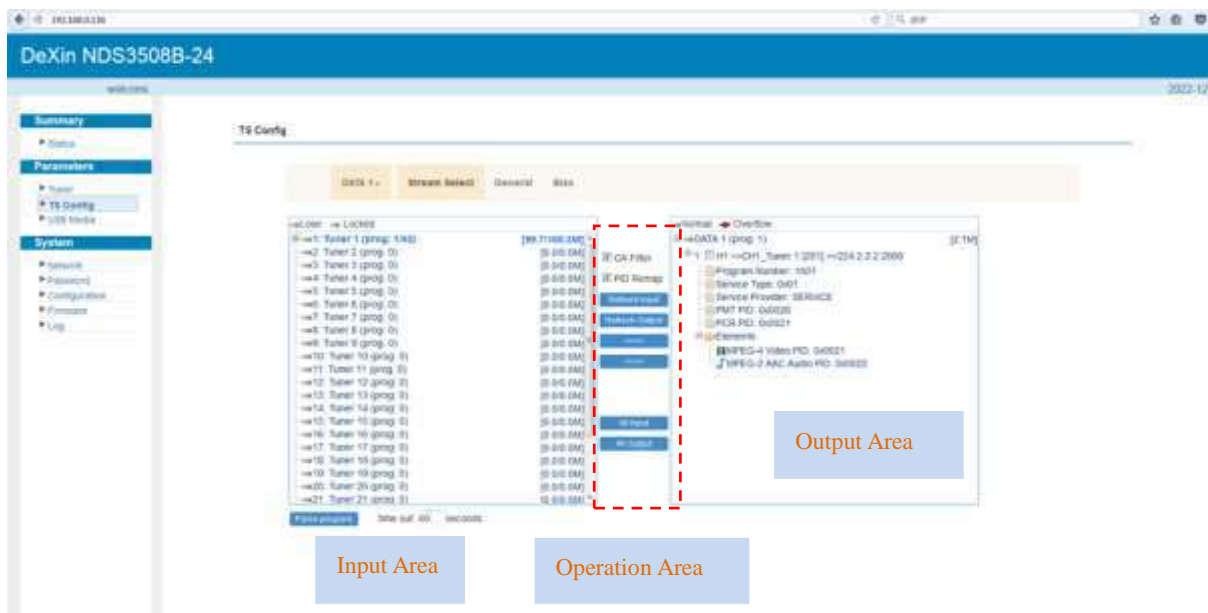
DeXin NDS3508B-24

welcome

2022-12

Summary
Status

Parameters
Tuner
TS Config
USB Media

System
Network
Password
Configuration
Firmware
Log

TS Config

DATA 1 | Stream Select | General | Biss

Lose Locked
+1: Tuner 1 (prog: 1/40) [99.7/100.0M]
2: Tuner 2 (prog: 0) [0.0/0.0M]
3: Tuner 3 (prog: 0) [0.0/0.0M]
4: Tuner 4 (prog: 0) [0.0/0.0M]
5: Tuner 5 (prog: 0) [0.0/0.0M]
6: Tuner 6 (prog: 0) [0.0/0.0M]
7: Tuner 7 (prog: 0) [0.0/0.0M]
8: Tuner 8 (prog: 0) [0.0/0.0M]
9: Tuner 9 (prog: 0) [0.0/0.0M]
10: Tuner 10 (prog: 0) [0.0/0.0M]
11: Tuner 11 (prog: 0) [0.0/0.0M]
12: Tuner 12 (prog: 0) [0.0/0.0M]
13: Tuner 13 (prog: 0) [0.0/0.0M]
14: Tuner 14 (prog: 0) [0.0/0.0M]
15: Tuner 15 (prog: 0) [0.0/0.0M]
16: Tuner 16 (prog: 0) [0.0/0.0M]
17: Tuner 17 (prog: 0) [0.0/0.0M]
18: Tuner 18 (prog: 0) [0.0/0.0M]
19: Tuner 19 (prog: 0) [0.0/0.0M]
20: Tuner 20 (prog: 0) [0.0/0.0M]
21: Tuner 21 (prog: 0) [0.0/0.0M]

Parse program Time out: 60 seconds

CA Filter
PID Remap
Refresh Input
Refresh Output
>>>>
<<<<
All Input
All Output

Normal Overflow
DATA 1 (prog: 1) [2.7M]
1 CH1_Tuner 1 [201] ==224.2.2.2:2000
Program Number: 1501
Service Type: 0x01
Service Provider: SERVICE
PMT PID: 0x0020
PCR PID: 0x0021
Elements
MPEG-4 Video PID: 0x0021
MPEG-2 AAC Audio PID: 0x0022

Output Area

Input Area

Operation Area